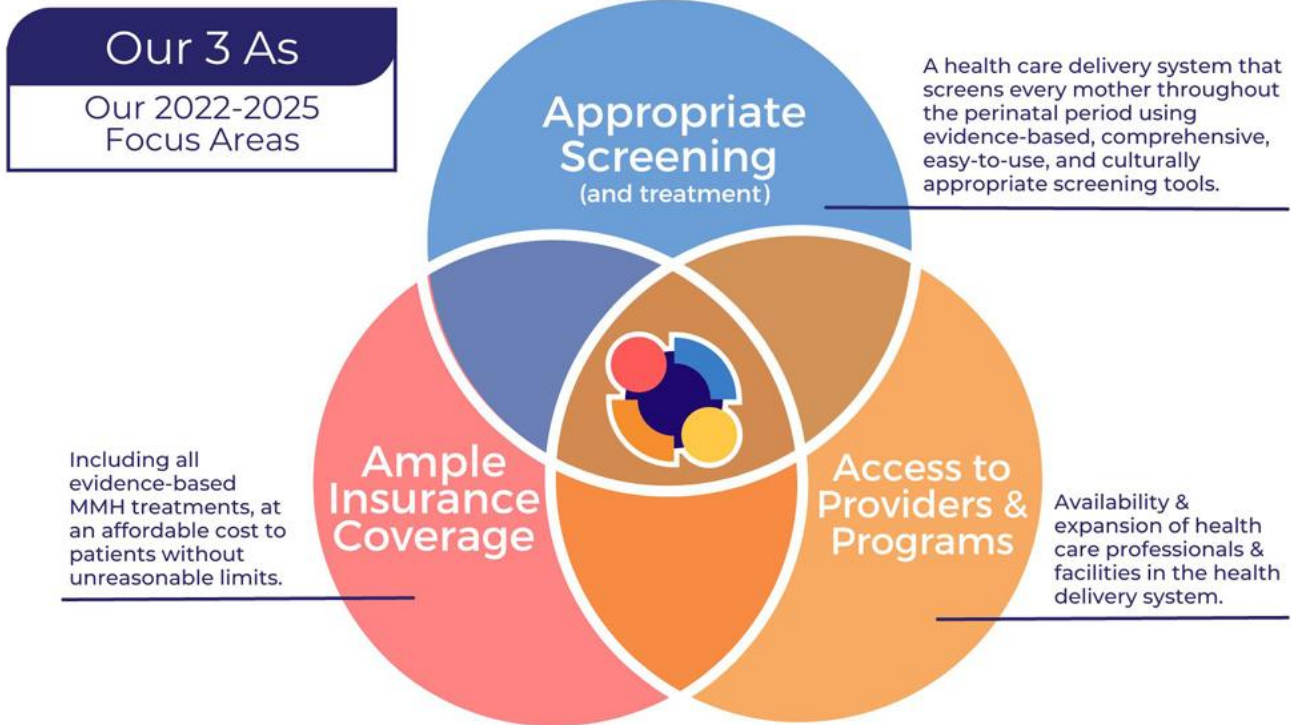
Our 3 As

Our 2022-2025 Focus Areas

Appropriate Screening
(and treatment)

A health care delivery system that screens every mother throughout the perinatal period using evidence-based, comprehensive, easy-to-use, and culturally appropriate screening tools.

Including all evidence-based MMH treatments, at an affordable cost to patients without unreasonable limits.

Ample Insurance Coverage

Access to Providers & Programs

Availability & expansion of health care professionals & facilities in the health delivery system.